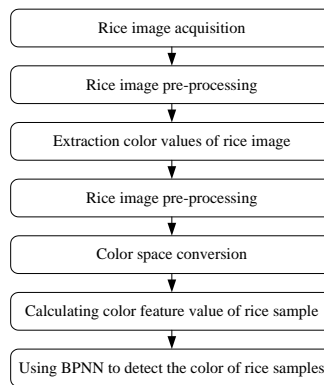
Rice image acquisition

Rice image pre-processing

Extraction color values of rice image

Rice image pre-processing

Color space conversion

Calculating color feature value of rice sample

Using BPNN to detect the color of rice samples